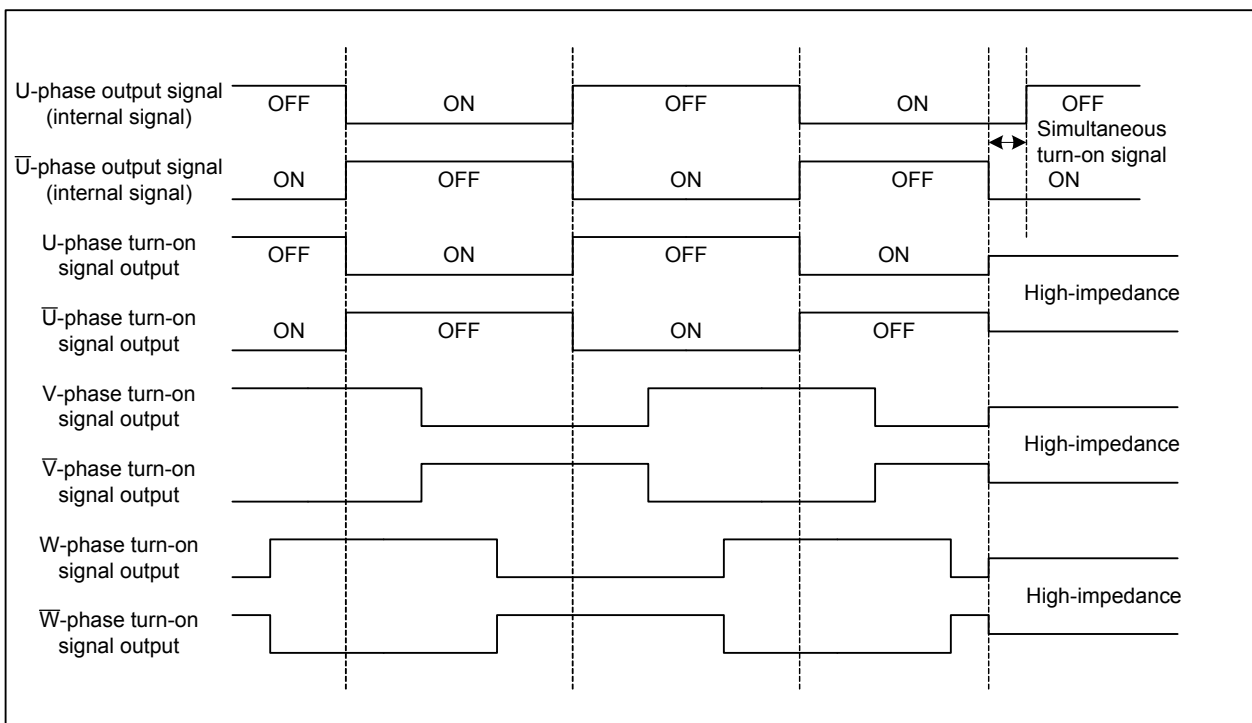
U-phase output signal (internal signal)
OFF
ON
OFF
ON
OFF
Simultaneous turn-on signal
$\overline{U}$-phase output signal (internal signal)
ON
OFF
ON
OFF
ON
U-phase turn-on signal output
OFF
ON
OFF
ON
High-impedance
$\overline{U}$-phase turn-on signal output
ON
OFF
ON
OFF
V-phase turn-on signal output
High-impedance
$\overline{V}$-phase turn-on signal output
W-phase turn-on signal output
High-impedance
$\overline{W}$-phase turn-on signal output